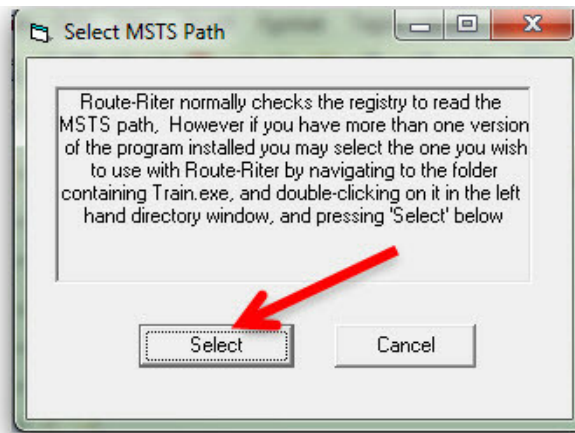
Select MSTS Path

Route-Riter normally checks the registry to read the MSTS path, However if you have more than one version of the program installed you may select the one you wish to use with Route-Riter by navigating to the folder containing Train.exe, and double-clicking on it in the left hand directory window, and pressing 'Select' below

Select

Cancel